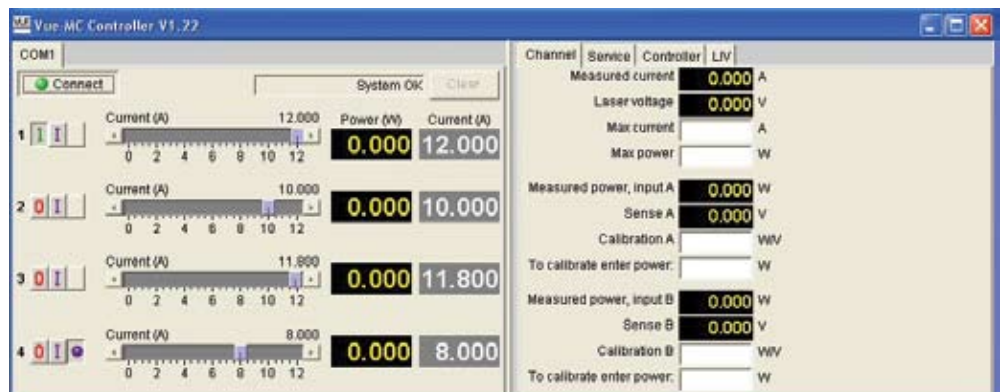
Vue-MC Controller V1.22

COM1

Connect

System OK

Clear

Current (A) 12.000
Power (W)
Current (A)

1 I I

0 2 4 6 8 10 12

0.000 12.000

Current (A) 10.000

2 0 I

0 2 4 6 8 10 12

0.000 10.000

Current (A) 11.800

3 0 I

0 2 4 6 8 10 12

0.000 11.800

Current (A) 8.000

4 0 I

0 2 4 6 8 10 12

0.000 8.000

Channel | Service | Controller | LIV

Measured current 0.000 A

Laser voltage 0.000 V

Max current A

Max power W

Measured power, input A 0.000 W

Sense A 0.000 V

Calibration A W/V

To calibrate enter power: W

Measured power, input B 0.000 W

Sense B 0.000 V

Calibration B W/V

To calibrate enter power: W